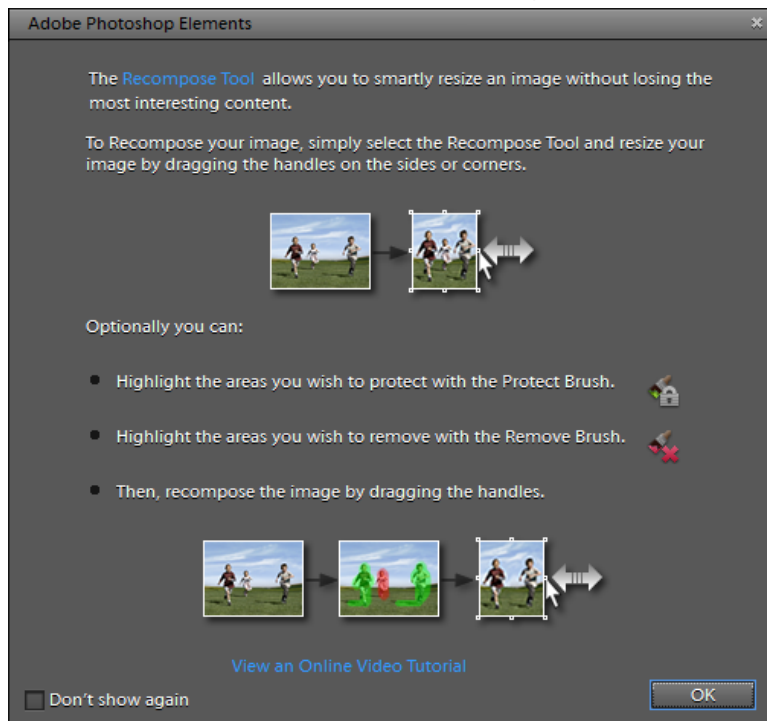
Adobe Photoshop Elements

The Recompose Tool allows you to smartly resize an image without losing the most interesting content.

To Recompose your image, simply select the Recompose Tool and resize your image by dragging the handles on the sides or corners.

Optionally you can:

- Highlight the areas you wish to protect with the Protect Brush.
- Highlight the areas you wish to remove with the Remove Brush.
- Then, recompose the image by dragging the handles.

View an Online Video Tutorial

Don't show again

OK